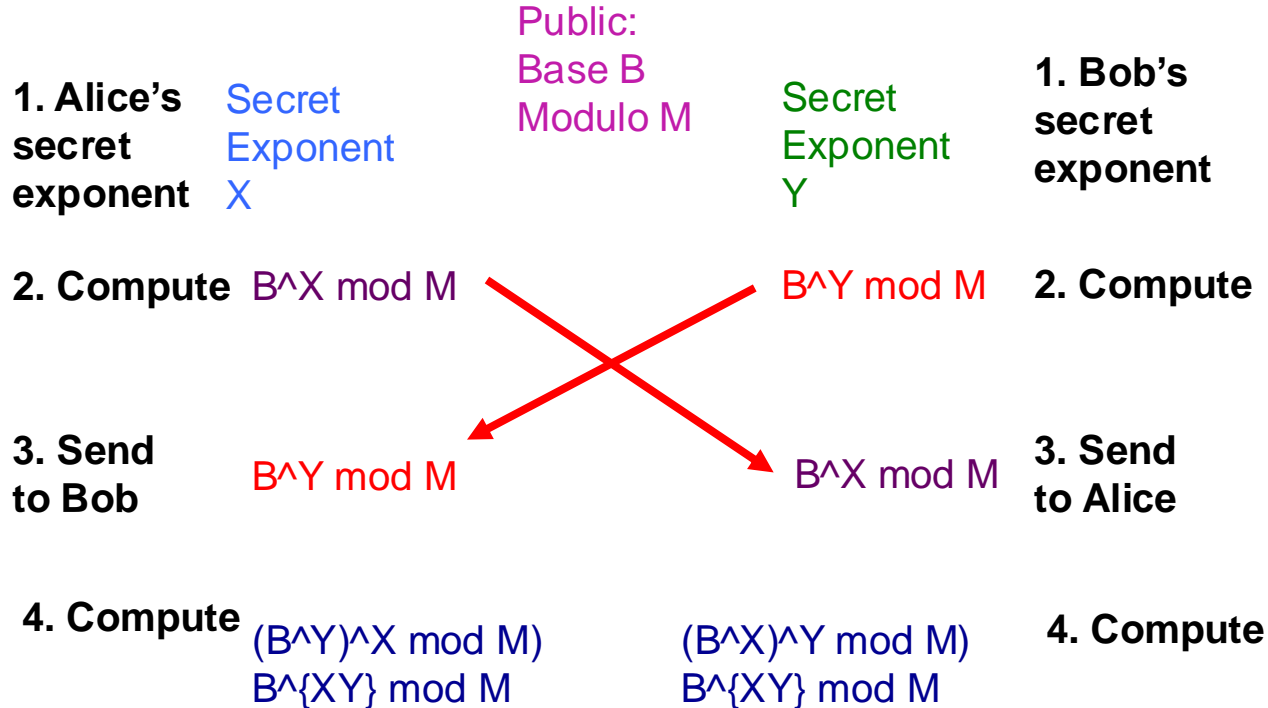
Public:
Base B
Modulo M

1. Alice's secret exponent

Secret Exponent X

Secret Exponent Y

1. Bob's secret exponent

2. Compute B^X mod M

B^Y mod M 2. Compute

3. Send to Bob B^Y mod M

B^X mod M 3. Send to Alice

4. Compute (B^Y)^X mod M)
B^{XY} mod M

(B^X)^Y mod M)
B^{XY} mod M 4. Compute